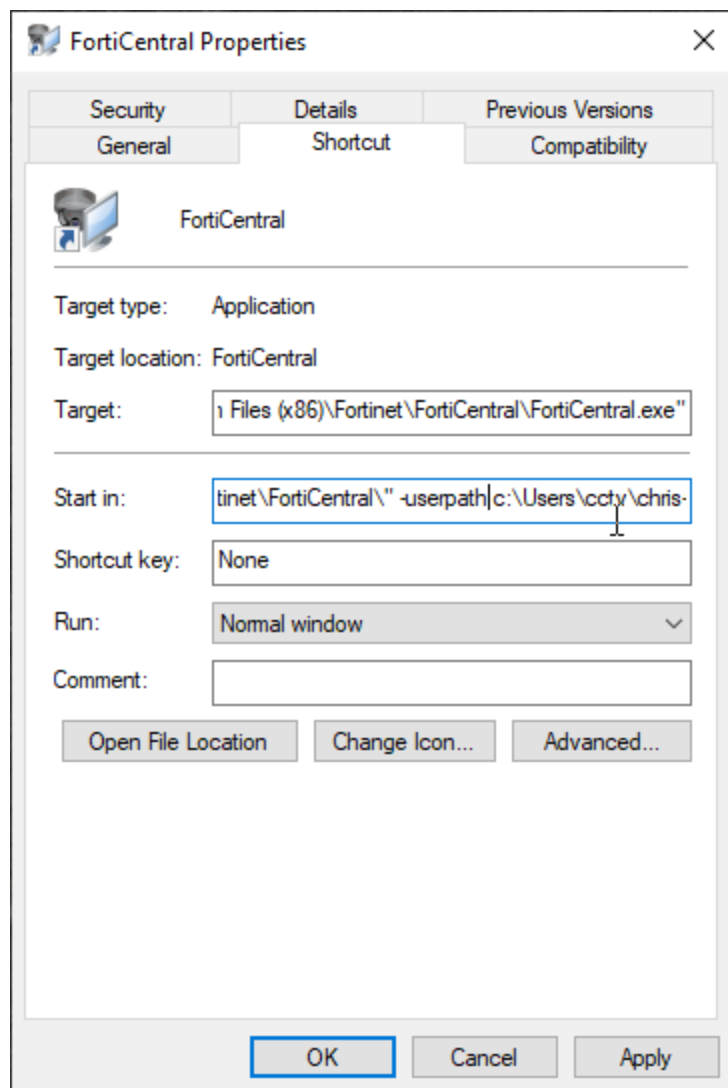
FortiCentral Properties

Security
Details
Previous Versions
General
Shortcut
Compatibility

FortiCentral

Target type: Application

Target location: FortiCentral

Target: ı Files (x86)\Fortinet\FortiCentral\FortiCentral.exe"

Start in: tinet\FortiCentral\" -userpath c:\Users\ccty\chris-

Shortcut key: None

Run: Normal window

Comment:

Open File Location
Change Icon...
Advanced...

OK
Cancel
Apply